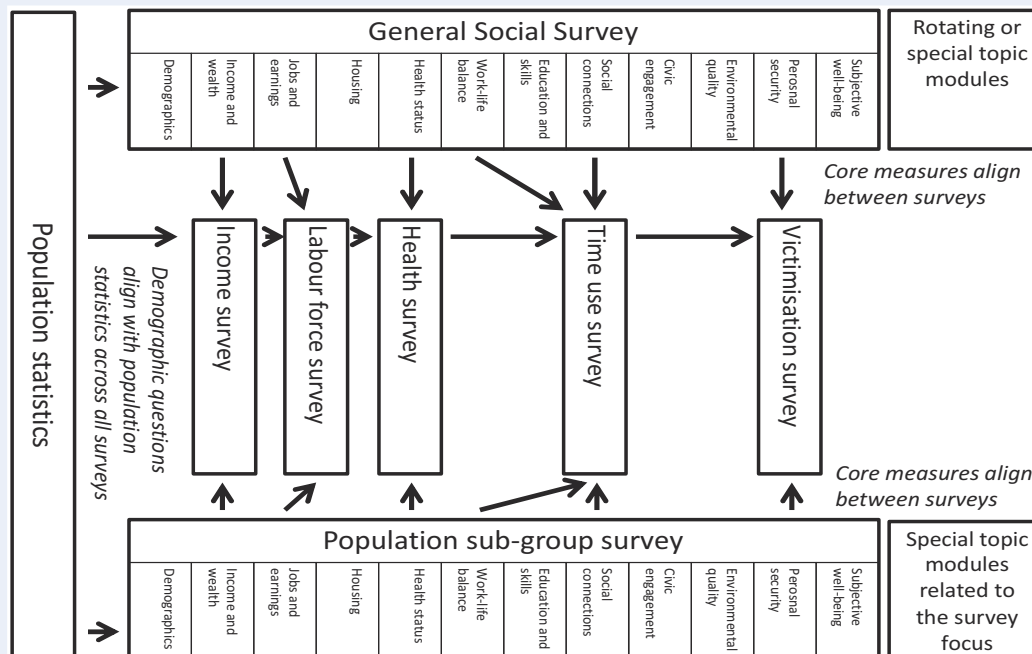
Population statistics

General Social Survey

Demographics | Income and wealth | Jobs and earnings | Housing | Health status | Work-life balance | Education and skills | Social connections | Civic engagement | Environmental quality | Perosnal security | Subjective well-being

Rotating or special topic modules

Core measures align between surveys

Demographic questions align with population statistics across all surveys

Income survey

Labour force survey

Health survey

Time use survey

Victimisation survey

Core measures align between surveys

Population sub-group survey

Demographics | Income and wealth | Jobs and earnings | Housing | Health status | Work-life balance | Education and skills | Social connections | Civic engagement | Environmental quality | Personal security | Subjective well-being

Special topic modules related to the survey focus